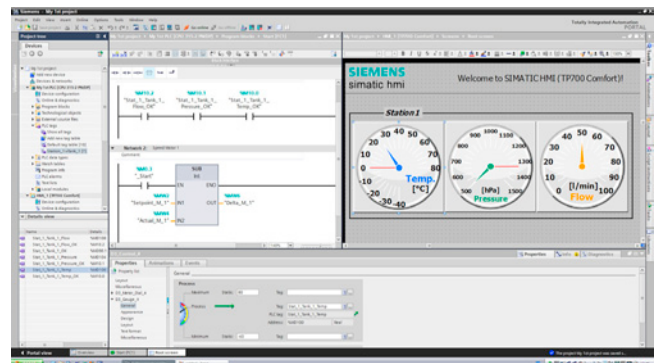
Siemens - My 1st project

Totally Integrated Automation PORTAL

Project tree

Devices

Network 2:

%M0.2 "Stat_1_Tank_1_Flow_OK"

%M10.1 "Stat_1_Tank_1_Pressure_OK"

%M10.0 "Stat_1_Tank_1_Temp_OK"

%M0.3 "Start"

SUB Int

EN ENO

%MW4 "Setpoint_M_1" IN1 OUT %MW6 "Delta_M_1"

%MW2 "Actual_M_1" IN2

SIEMENS

simatic hmi

Welcome to SIMATIC HMI (TP700 Comfort)!

Station 1

-40 -30 -20 -10 0 10 20 30 40 50 60 70 80

Temp. [°C]

500 700 900 1100 1300 1500

[hPa] Pressure

0 10 20 30 40 50 60 70 80 90 100

[l/min] Flow

Properties Animations Events

General

Process

Properties Info Diagnostics

Details view

Portal view

Overview